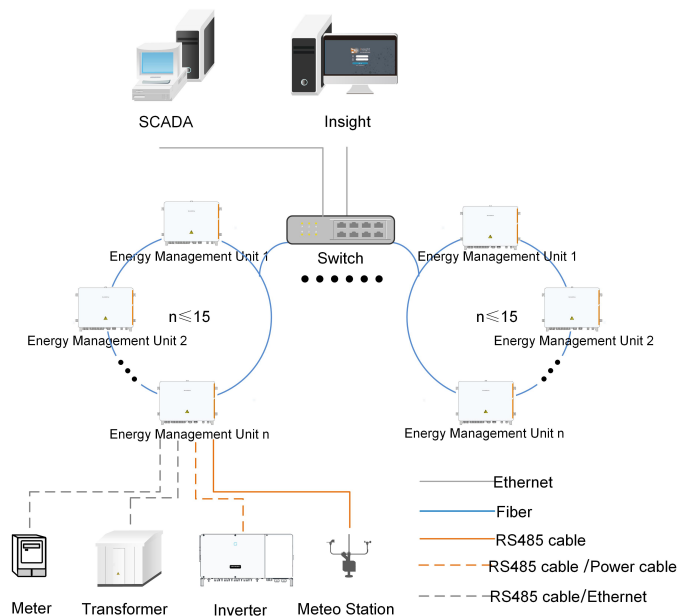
SCADA

Insight

Switch

Energy Management Unit 1

Energy Management Unit 2

n≤15

Energy Management Unit n

Energy Management Unit 1

n≤15

Energy Management Unit 2

Energy Management Unit n

Meter

Transformer

Inverter

Meteo Station

Ethernet

Fiber

RS485 cable

RS485 cable /Power cable

RS485 cable/Ethernet